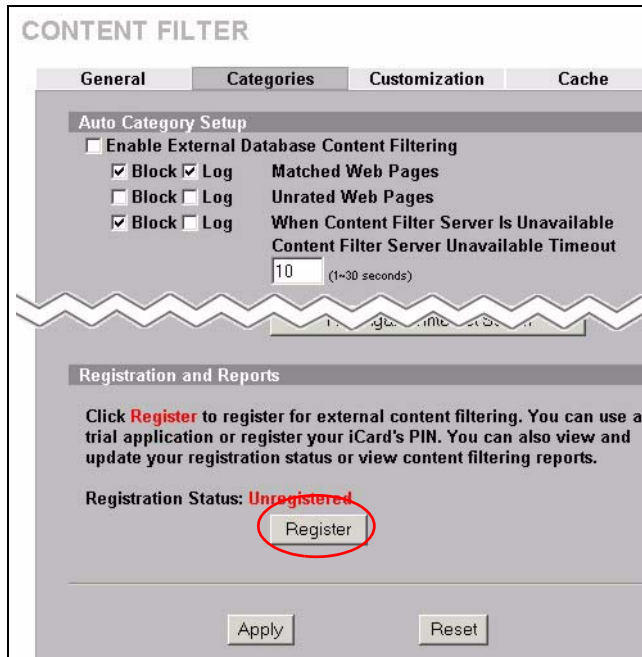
CONTENT FILTER

General | Categories | Customization | Cache

Auto Category Setup

Enable External Database Content Filtering

Block Log Matched Web Pages

Block Log Unrated Web Pages

Block Log When Content Filter Server Is Unavailable

Content Filter Server Unavailable Timeout

10 (1~30 seconds)

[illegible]

Registration and Reports

Click Register to register for external content filtering. You can use a trial application or register your iCard's PIN. You can also view and update your registration status or view content filtering reports.

Registration Status: Unregistered

Register

Apply Reset